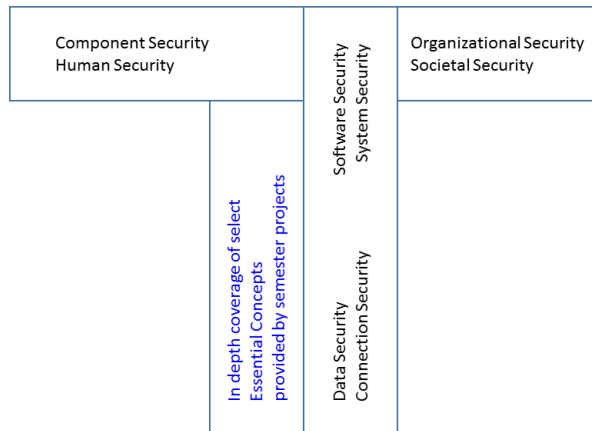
Component Security
Human Security

Software Security
System Security

Organizational Security
Societal Security

In depth coverage of select
Essential Concepts
provided by semester projects

Data Security
Connection Security